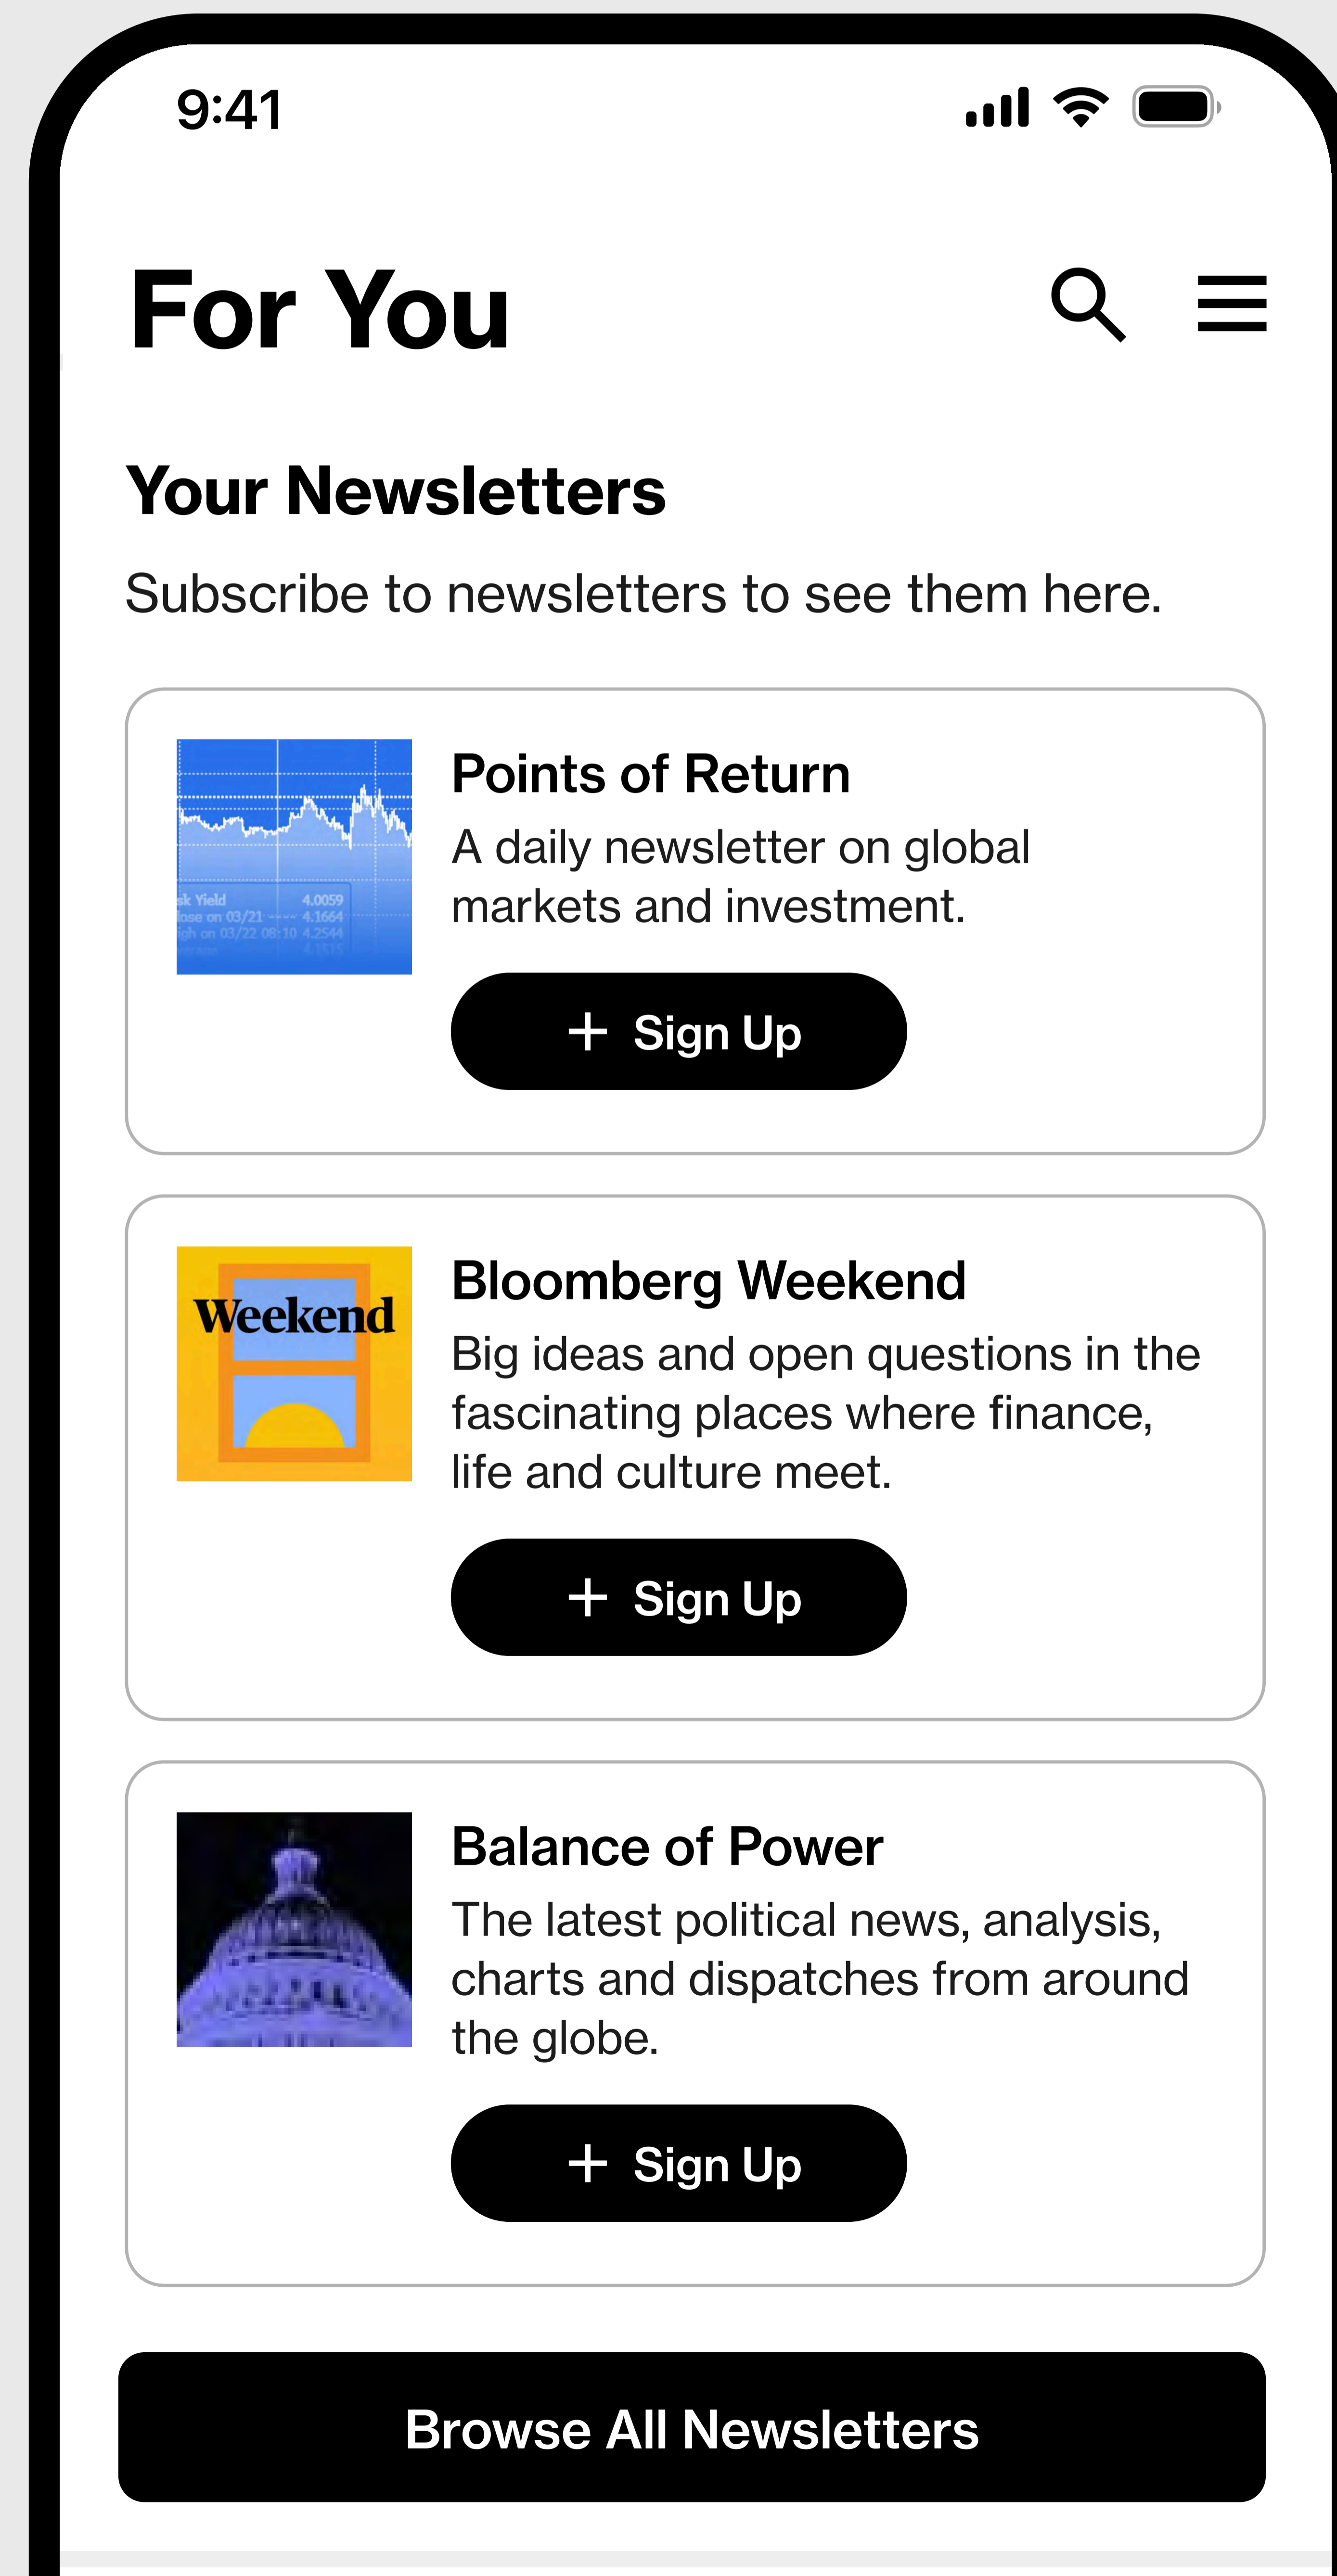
9:41

For You

Your Newsletters

Subscribe to newsletters to see them here.

sk Yield 4.0059
lose on 03/21 4.1664
igh on 03/22 08:10 4.2544

Points of Return

A daily newsletter on global markets and investment.

+ Sign Up

Weekend

Bloomberg Weekend

Big ideas and open questions in the fascinating places where finance, life and culture meet.

+ Sign Up

Balance of Power

The latest political news, analysis, charts and dispatches from around the globe.

+ Sign Up

Browse All Newsletters